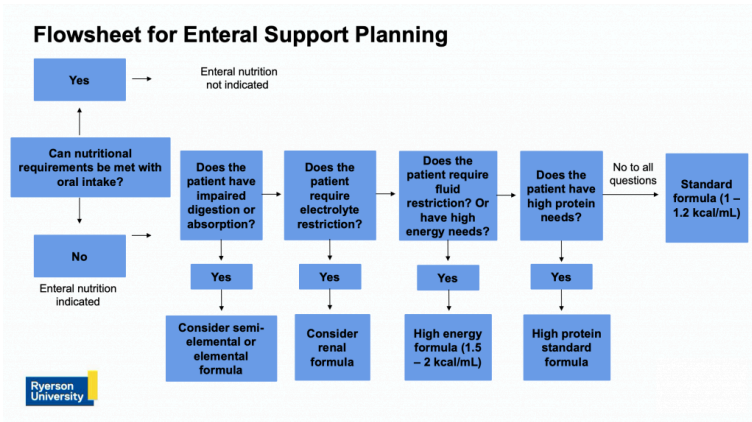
Flowsheet for Enteral Support Planning

Yes

Enteral nutrition not indicated

Can nutritional requirements be met with oral intake?

No

Enteral nutrition indicated

Does the patient have impaired digestion or absorption?

Yes

Consider semi-elemental or elemental formula

Does the patient require electrolyte restriction?

Yes

Consider renal formula

Does the patient require fluid restriction? Or have high energy needs?

Yes

High energy formula (1.5 – 2 kcal/mL)

Does the patient have high protein needs?

Yes

High protein standard formula

No to all questions

Standard formula (1 – 1.2 kcal/mL)

Ryerson University